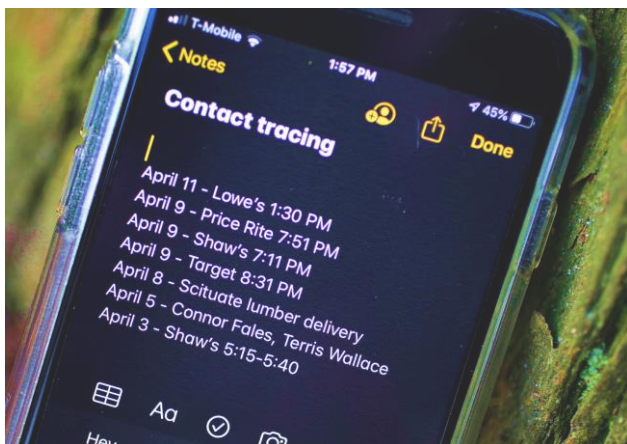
T-Mobile
1:57 PM
45%
< Notes
Done
Contact tracing
April 11 - Lowe's 1:30 PM
April 9 - Price Rite 7:51 PM
April 9 - Shaw's 7:11 PM
April 9 - Target 8:31 PM
April 8 - Scituate lumber delivery
April 5 - Connor Fales, Terris Wallace
April 3 - Shaw's 5:15-5:40
Aa
Hey